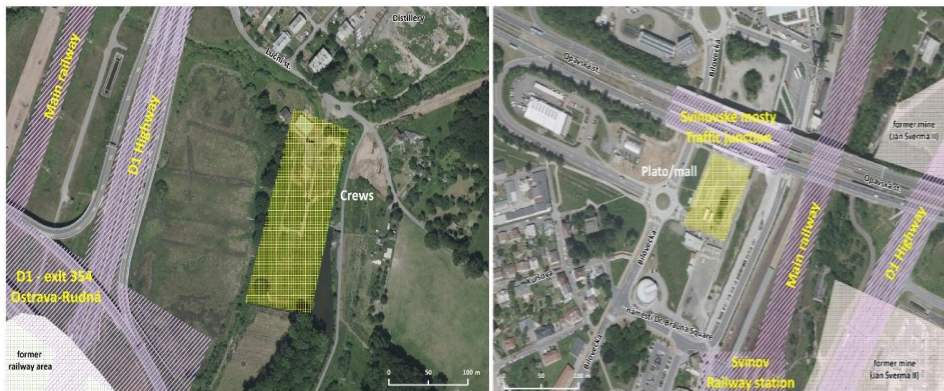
Main railway
D1 Highway
Distillery
Lučnistá
Crews
D1 - exit 354
Ostrava-Rudná
former
railway area
0 50 100 m

Opavská
Svinovské mosty
Traffic junction
former mine
(Jan Šverma II)
Plato mall
Bílovecká
Main railway
D1 Highway
Opavská
Bílovecká
Náměstí Dr. Brauna Square
Svinov
Railway station
former mine
(Jan Šverma II)
0 50 100 m